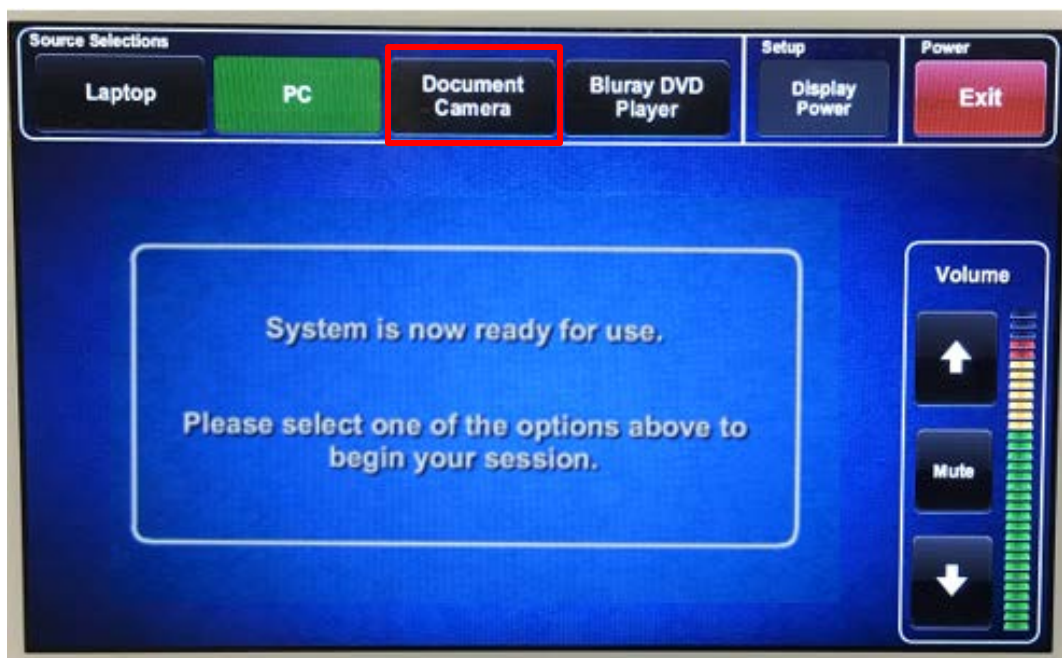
Source Selections

Laptop

PC

Document Camera

Bluray DVD Player

Setup

Display Power

Power

Exit

System is now ready for use.

Please select one of the options above to begin your session.

Volume

Mute